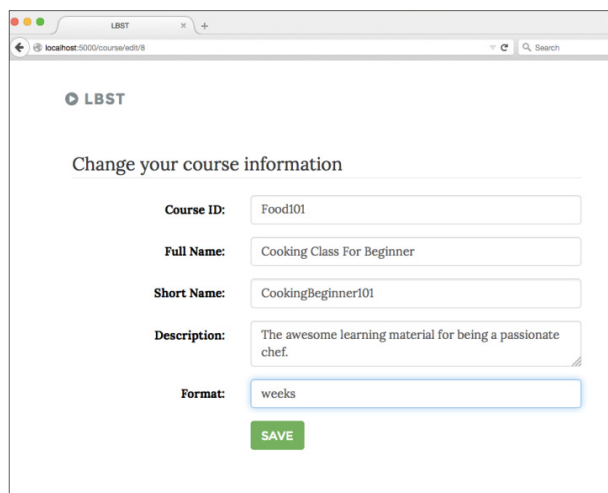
LBST
localhost:5000/course/edit/8
Search

LBST

Change your course information

Course ID: Food101

Full Name: Cooking Class For Beginner

Short Name: CookingBeginner101

Description: The awesome learning material for being a passionate chef.

Format: weeks

SAVE